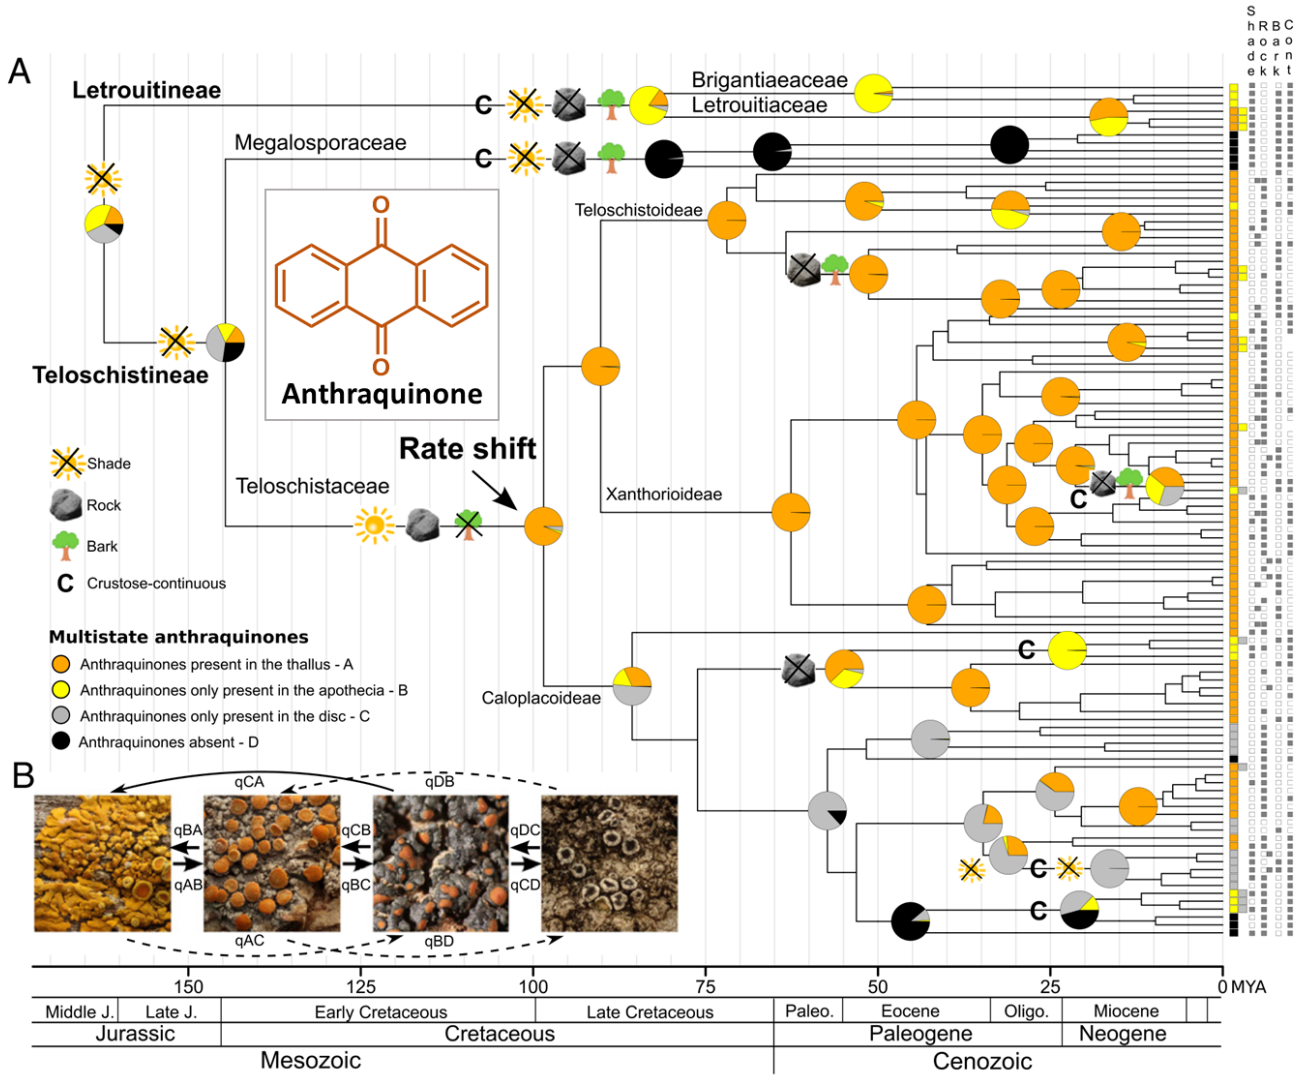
A

Letrouitineae

Teloschistineae

Megalosporaceae

Brigantiaeaceae
Letrouitiaceae

C C

O
O
Anthraquinone

Teloschistoideae

Rate shift

Teloschistaceae

Xanthorioideae

Shade
Rock
Bark
C Crustose-continuous

Multistate anthraquinones
Anthraquinones present in the thallus - A
Anthraquinones only present in the apothecia - B
Anthraquinones only present in the disc - C
Anthraquinones absent - D

Caloplacoideae

C C C C

Shade Rock Bark Cont

B

qCA qDB
qBA qCB qDC
qAB qBC qCD
qAC qBD

150 125 100 75 50 25 0 MYA

| Middle J. | Late J. | Early Cretaceous | Late Cretaceous | Paleo. | Eocene | Oligo. | Miocene |
|---|---|---|---|---|---|---|---|
| Jurassic | | Cretaceous | | Paleogene | | | Neogene |
| Mesozoic | | | | Cenozoic | | | |